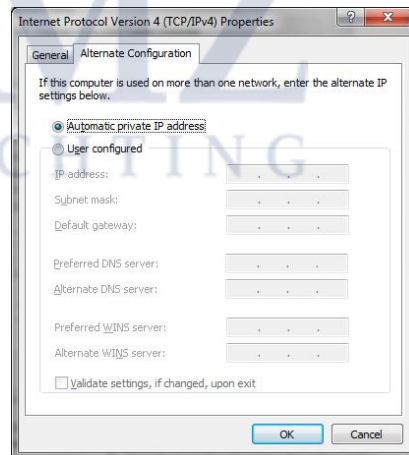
Internet Protocol Version 4 (TCP/IPv4) Properties

General | Alternate Configuration

If this computer is used on more than one network, enter the alternate IP settings below.

Automatic private IP address

User configured

IP address:

Subnet mask:

Default gateway:

Preferred DNS server:

Alternate DNS server:

Preferred WINS server:

Alternate WINS server:

Validate settings, if changed, upon exit

OK | Cancel